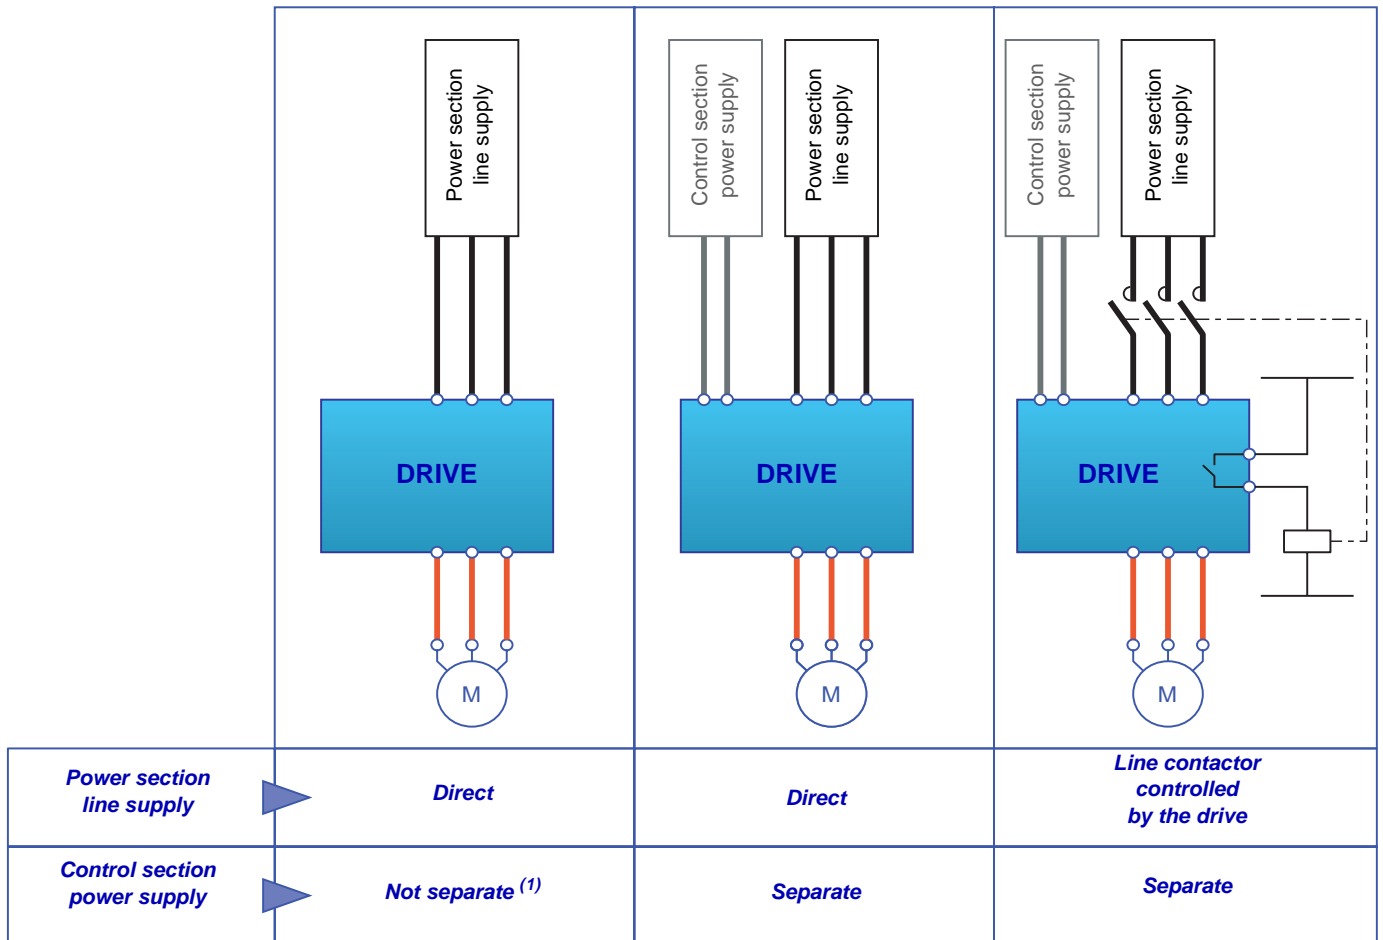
Power section line supply

DRIVE

M

Control section power supply

Power section line supply

DRIVE

M

Control section power supply

Power section line supply

DRIVE

M

| | | | |
|---|---|---|---|
| Power section line supply | Direct | Direct | Line contactor controlled by the drive |
| Control section power supply | Not separate $^{(1)}$ | Separate | Separate |